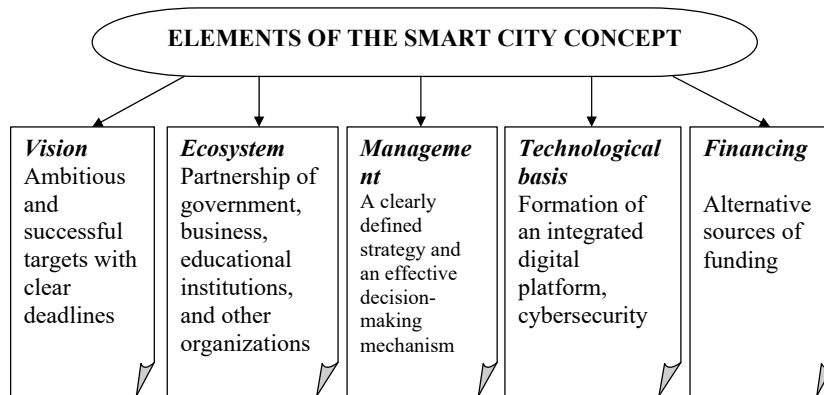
ELEMENTS OF THE SMART CITY CONCEPT

*Vision*
Ambitious and successful targets with clear deadlines

*Ecosystem*
Partnership of government, business, educational institutions, and other organizations

*Management*
A clearly defined strategy and an effective decision-making mechanism

*Technological basis*
Formation of an integrated digital platform, cybersecurity

*Financing*
Alternative sources of funding